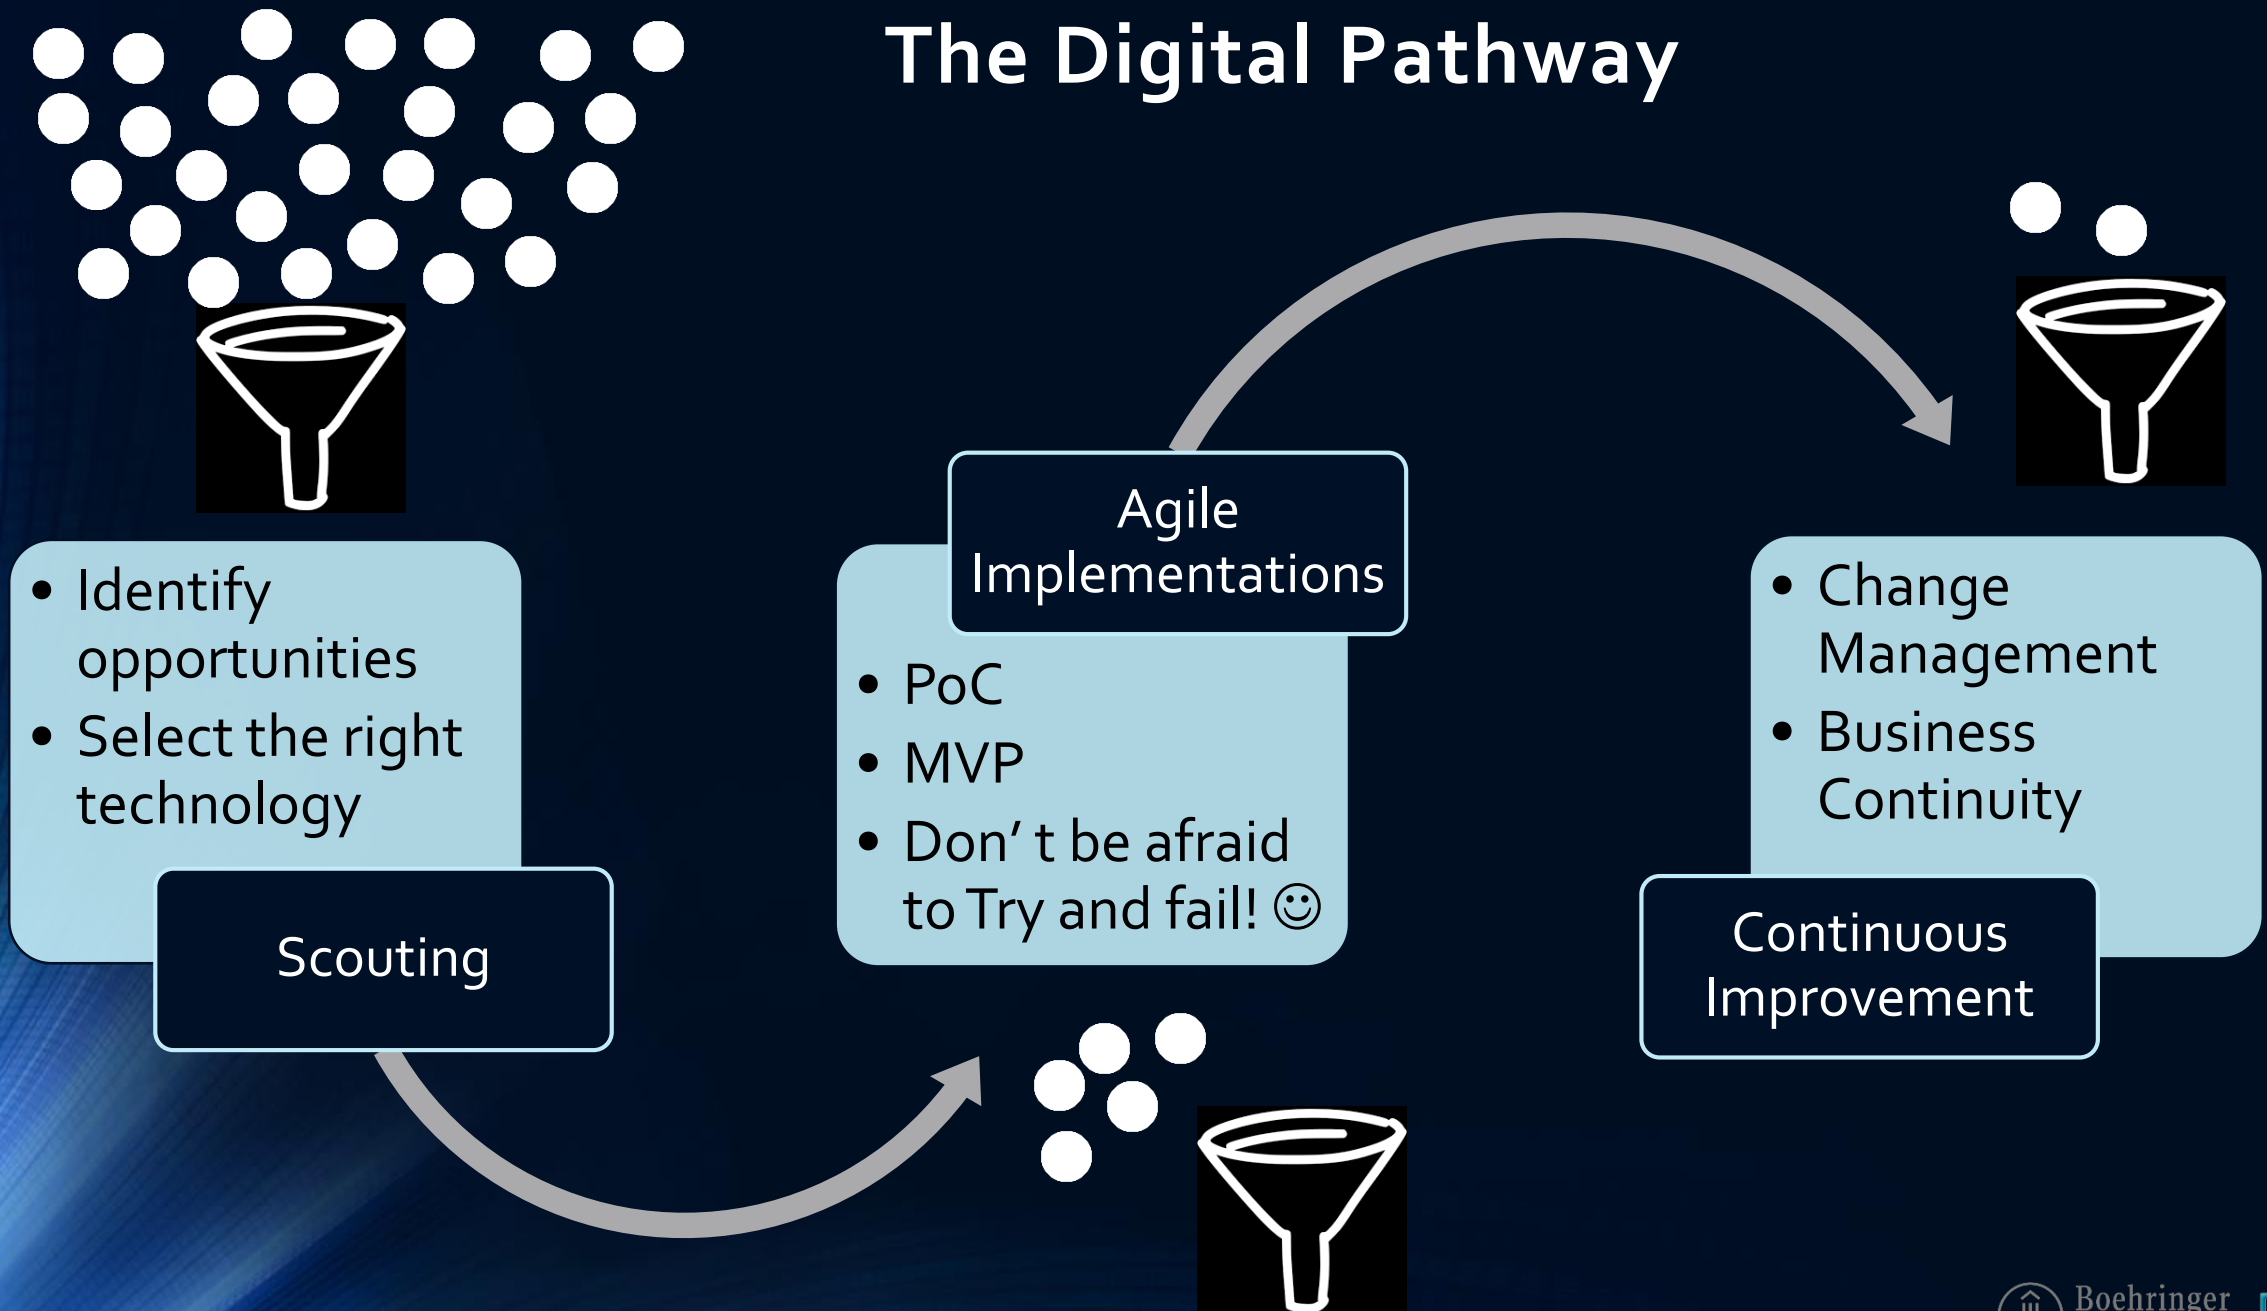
The Digital Pathway

- Identify opportunities
- Select the right technology

Scouting

Agile Implementations

- PoC
- MVP
- Don' t be afraid to Try and fail! ☺

- Change Management
- Business Continuity

Continuous Improvement

Boehringer